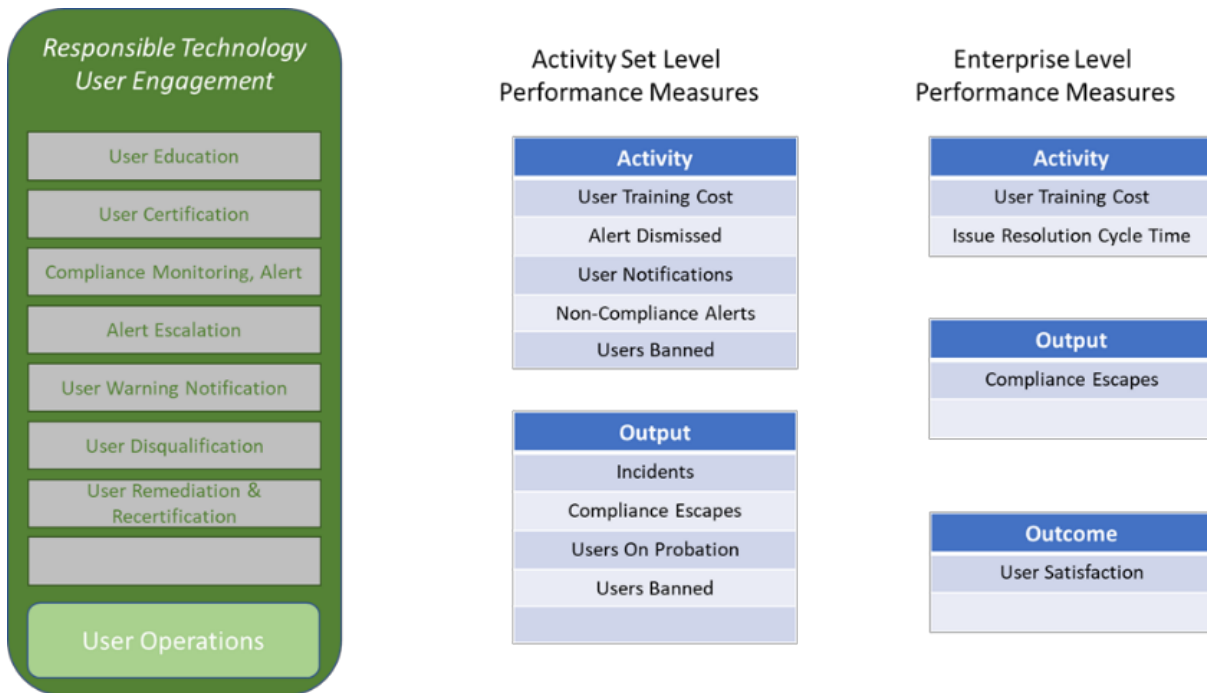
Responsible Technology User Engagement

User Education

User Certification

Compliance Monitoring, Alert

Alert Escalation

User Warning Notification

User Disqualification

User Remediation & Recertification

User Operations

Activity Set Level Performance Measures

| Activity |
|---|
| User Training Cost |
| Alert Dismissed |
| User Notifications |
| Non-Compliance Alerts |
| Users Banned |

| Output |
|---|
| Incidents |
| Compliance Escapes |
| Users On Probation |
| Users Banned |
| |

Enterprise Level Performance Measures

| Activity |
|---|
| User Training Cost |
| Issue Resolution Cycle Time |

| Output |
|---|
| Compliance Escapes |
| |

| Outcome |
|---|
| User Satisfaction |
| |